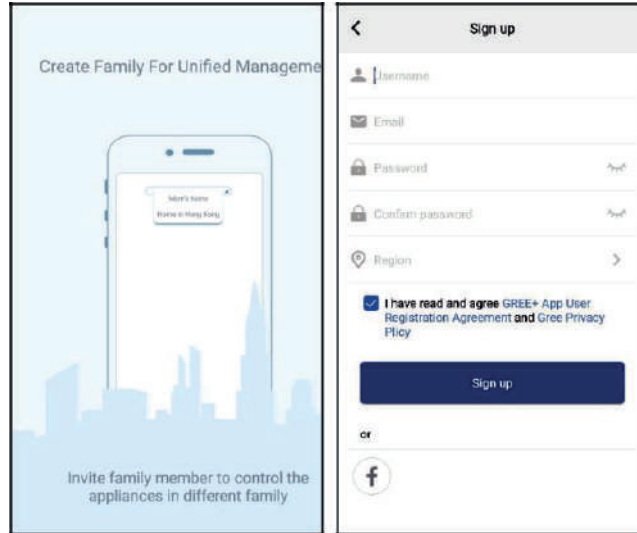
Create Family For Unified Manageme

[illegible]

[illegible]

Invite family member to control the appliances in different family

<

Sign up

Username

Email

Password

Confirm password

Region

>

I have read and agree GREE+ App User Registration Agreement and Gree Privacy Plicy

Sign up

or

f